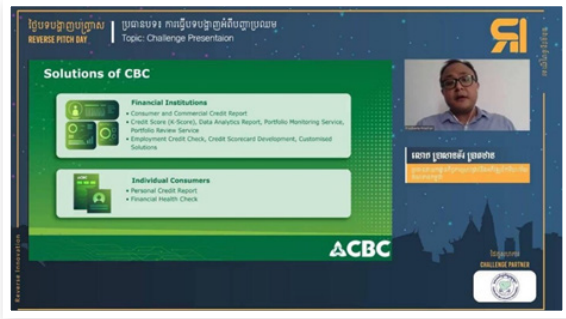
ថ្ងៃបង្ហាញបញ្ច្រាស
REVERSE PITCH DAY

ប្រធានបទ៖ ការលើកបង្ហាញពីបញ្ហាប្រឈម
Topic: Challenge Presentaion

Solutions of CBC

Financial Institutions
• Consumer and Commercial Credit Report
• Credit Score (K-Score), Data Analytics Report, Portfolio Monitoring Service, Portfolio Review Service
• Employment Credit Check, Credit Scorecard Development, Customised Solutions

Individual Consumers
• Personal Credit Report
• Financial Health Check

CBC

លោក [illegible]
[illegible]

ដៃគូប្រកួត
CHALLENGE PARTNER

Reverse Innovation